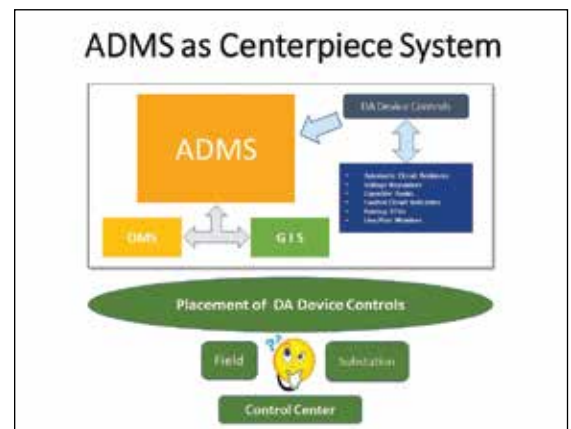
ADMS as Centerpiece System

DA Device Controls

ADMS

- Automatic Circuit Reclosers
- Voltage Regulators
- Capacitor Banks
- Faulted Circuit Indicators
- Battery RTUs
- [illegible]

OMS

GIS

Placement of DA Device Controls

Field

Substation

Control Center